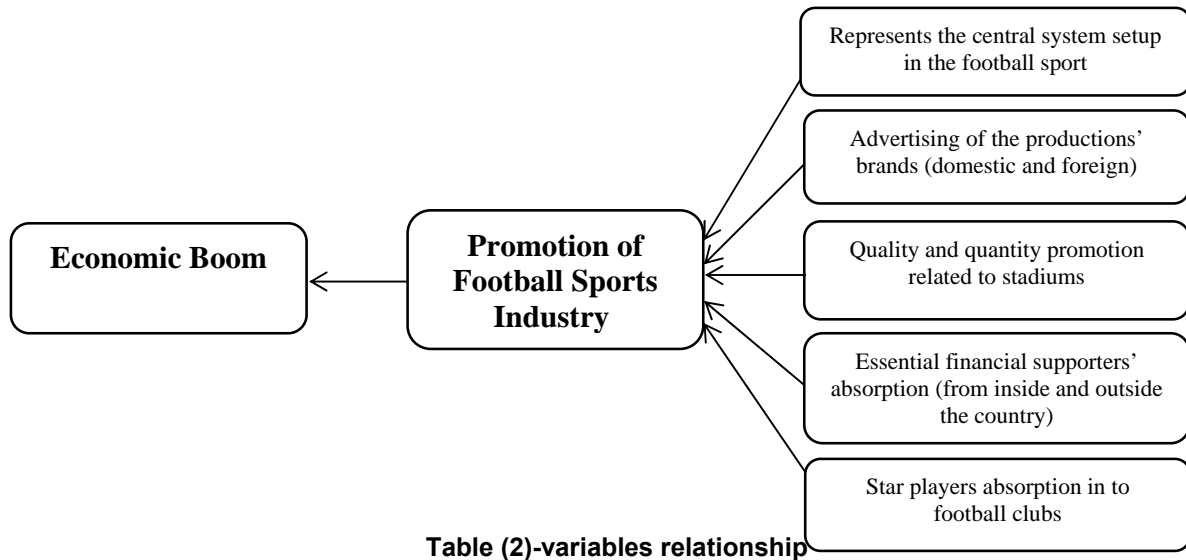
Represents the central system setup in the football sport

Advertising of the productions' brands (domestic and foreign)

Economic Boom

Promotion of Football Sports Industry

Quality and quantity promotion related to stadiums

Essential financial supporters' absorption (from inside and outside the country)

Star players absorption in to football clubs

Table (2)-variables relationship